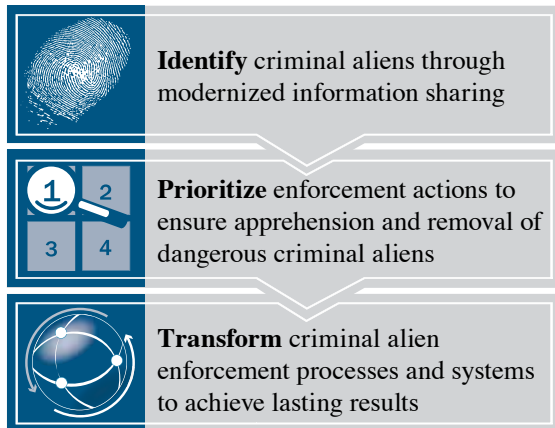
**Identify** criminal aliens through modernized information sharing

1 2 3 4

**Prioritize** enforcement actions to ensure apprehension and removal of dangerous criminal aliens

**Transform** criminal alien enforcement processes and systems to achieve lasting results